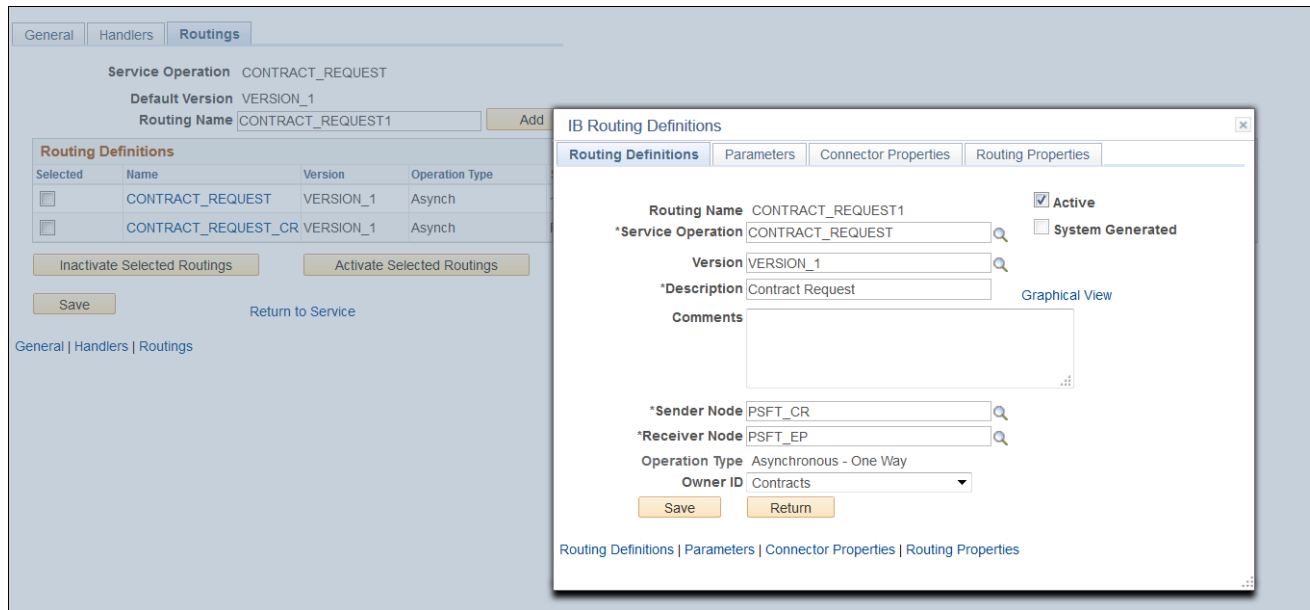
General | Handlers | Routings

Service Operation CONTRACT_REQUEST

Default Version VERSION_1

Routing Name CONTRACT_REQUEST1

Add

Routing Definitions

| Selected | Name | Version | Operation Type |
|---|---|---|---|
| ☐ | CONTRACT_REQUEST | VERSION_1 | Asynch |
| ☐ | CONTRACT_REQUEST_CR | VERSION_1 | Asynch |

Inactivate Selected Routings

Activate Selected Routings

Save

Return to Service

General | Handlers | Routings

IB Routing Definitions

Routing Definitions | Parameters | Connector Properties | Routing Properties

Routing Name CONTRACT_REQUEST1

Active

System Generated

*Service Operation CONTRACT_REQUEST

Version VERSION_1

*Description Contract Request

Graphical View

Comments

*Sender Node PSFT_CR

*Receiver Node PSFT_EP

Operation Type Asynchronous - One Way

Owner ID Contracts

Save

Return

Routing Definitions | Parameters | Connector Properties | Routing Properties